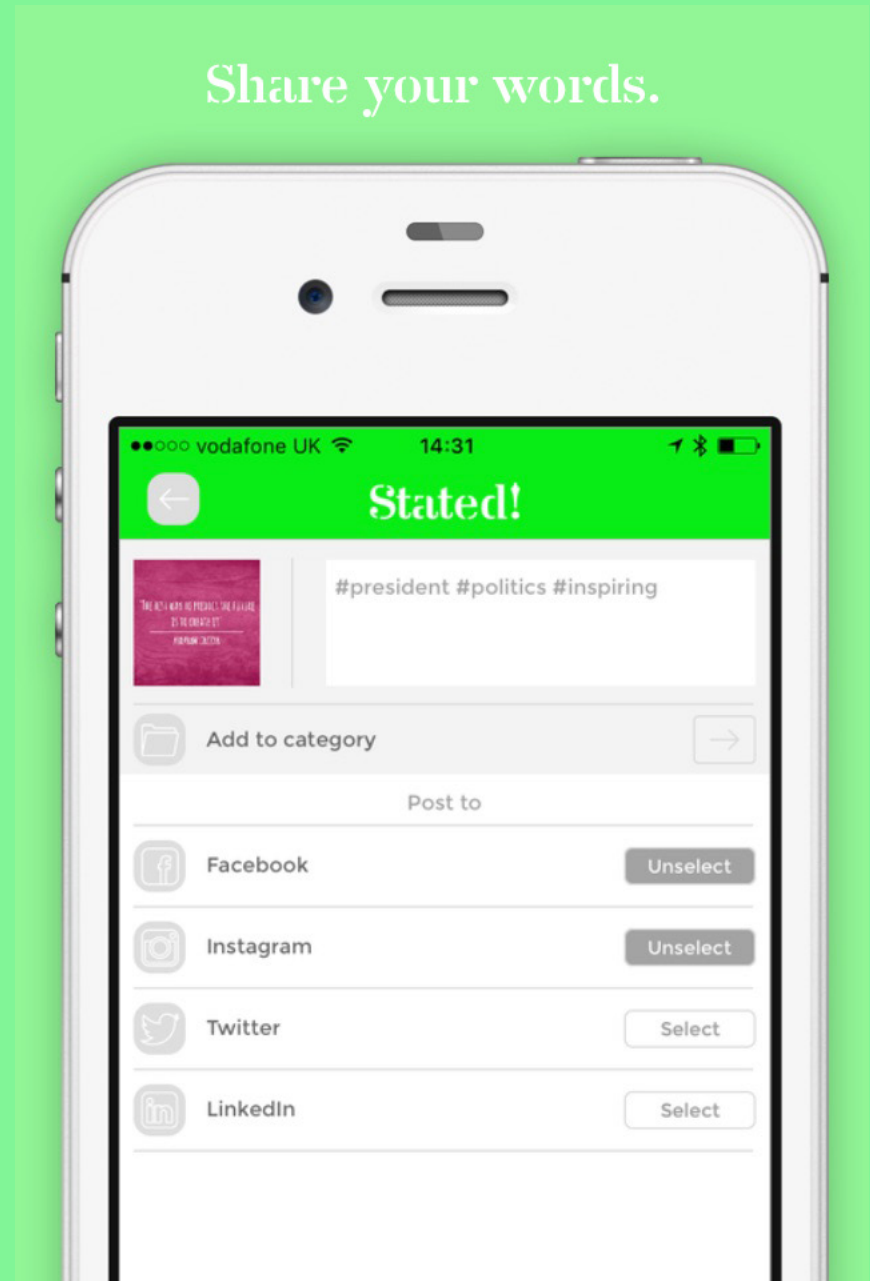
Share your words.

●●○○○ vodafone UK 14:31

Stated!

THE BEST WAY TO PREDICT THE FUTURE IS TO CREATE IT
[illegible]

#president #politics #inspiring

Add to category

Post to

Facebook Unselect

Instagram Unselect

Twitter Select

LinkedIn Select